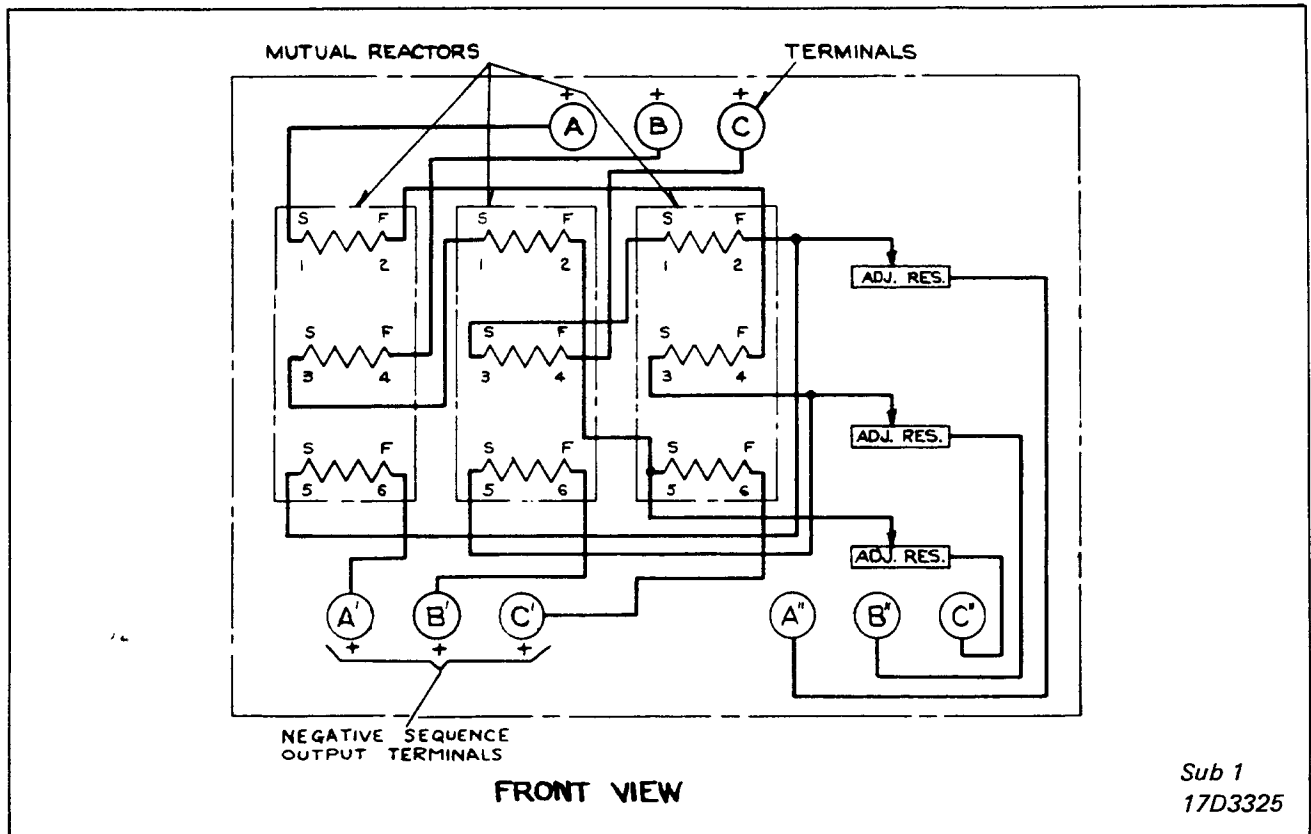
MUTUAL REACTORS

TERMINALS

+ + +
A B C

S F
1 2
S F
3 4
S F
5 6

S F
1 2
S F
3 4
S F
5 6

S F
1 2
S F
3 4
S F
5 6

ADJ. RES.

ADJ. RES.

ADJ. RES.

A' B' C'
+ + +

A" B" C"

NEGATIVE SEQUENCE OUTPUT TERMINALS

FRONT VIEW

Sub 1
17D3325